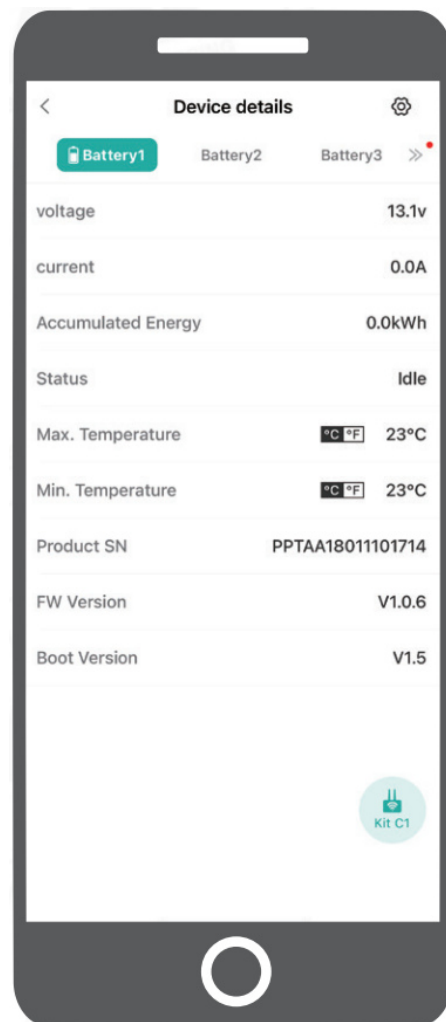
<

Device details

Battery1 Battery2 Battery3 >>

voltage 13.1v

current 0.0A

Accumulated Energy 0.0kWh

Status Idle

Max. Temperature °C °F 23°C

Min. Temperature °C °F 23°C

Product SN PPTAA18011101714

FW Version V1.0.6

Boot Version V1.5

Kit C1